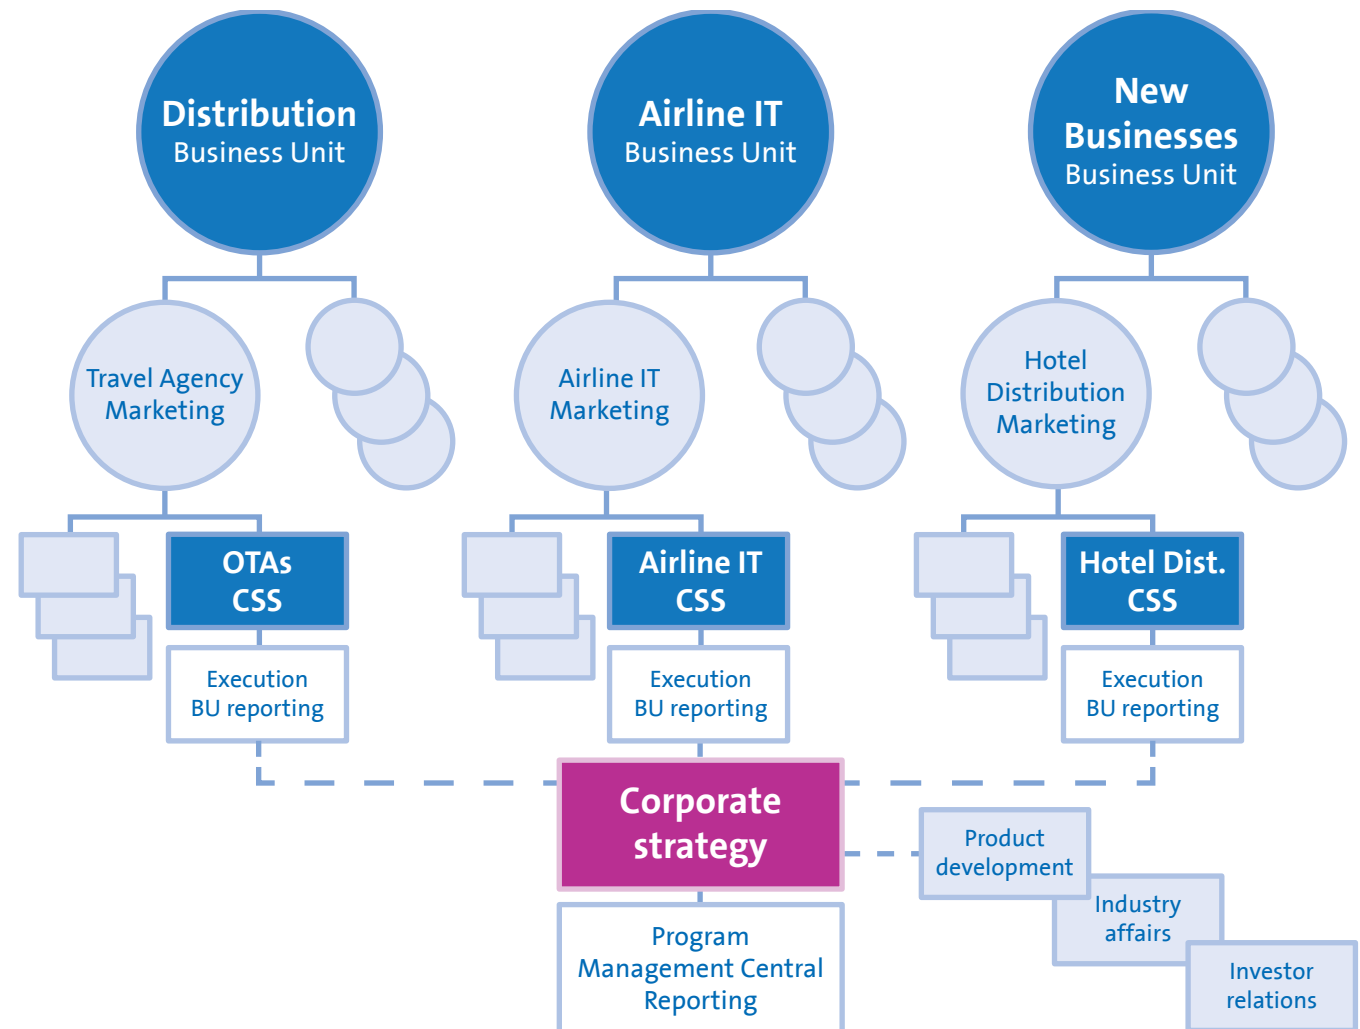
Distribution
Business Unit

Airline IT
Business Unit

New Businesses
Business Unit

Travel Agency Marketing

Airline IT Marketing

Hotel Distribution Marketing

OTAs
CSS

Airline IT
CSS

Hotel Dist.
CSS

Execution
BU reporting

Execution
BU reporting

Execution
BU reporting

Corporate strategy

Product development

Industry affairs

Investor relations

Program Management Central Reporting